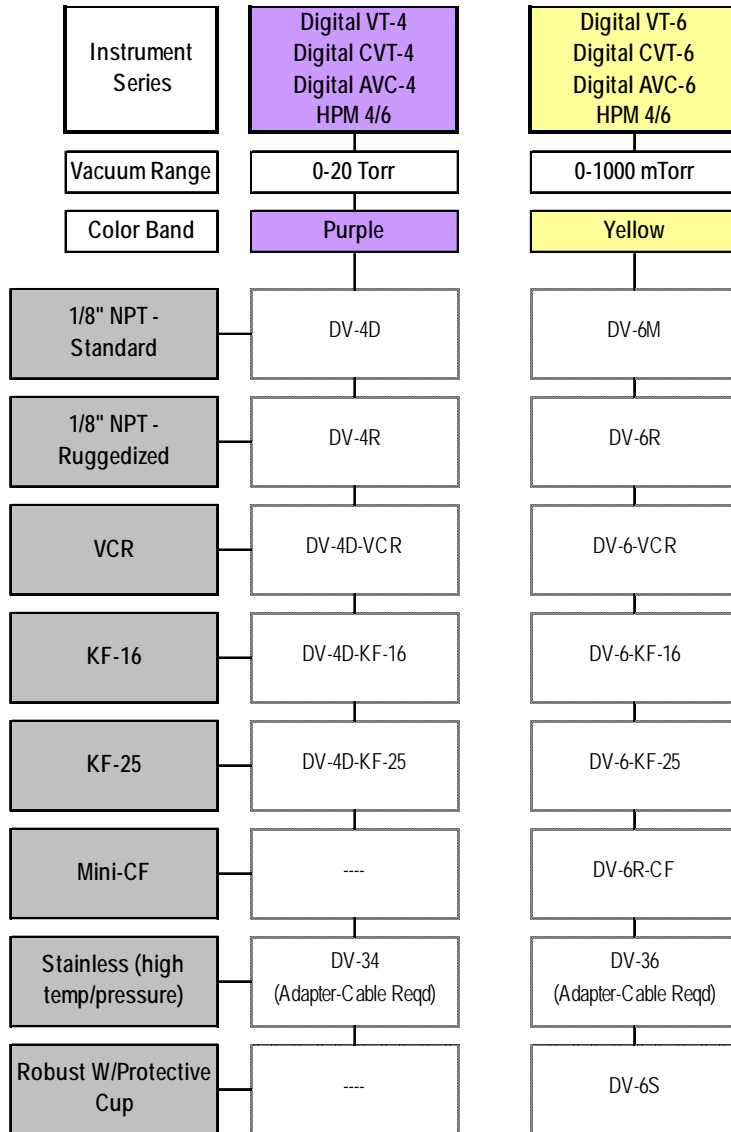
| Instrument Series | Digital VT-4 Digital CVT-4 Digital AVC-4 HPM 4/6 | Digital VT-6 Digital CVT-6 Digital AVC-6 HPM 4/6 |
|---|---|---|
| Vacuum Range | 0-20 Torr | 0-1000 mTorr |
| Color Band | Purple | Yellow |
| 1/8" NPT - Standard | DV-4D | DV-6M |
| 1/8" NPT - Ruggedized | DV-4R | DV-6R |
| VCR | DV-4D-VCR | DV-6-VCR |
| KF-16 | DV-4D-KF-16 | DV-6-KF-16 |
| KF-25 | DV-4D-KF-25 | DV-6-KF-25 |
| Mini-CF | ---- | DV-6R-CF |
| Stainless (high temp/pressure) | DV-34 (Adapter-Cable Reqd) | DV-36 (Adapter-Cable Reqd) |
| Robust W/Protective Cup | ---- | DV-6S |